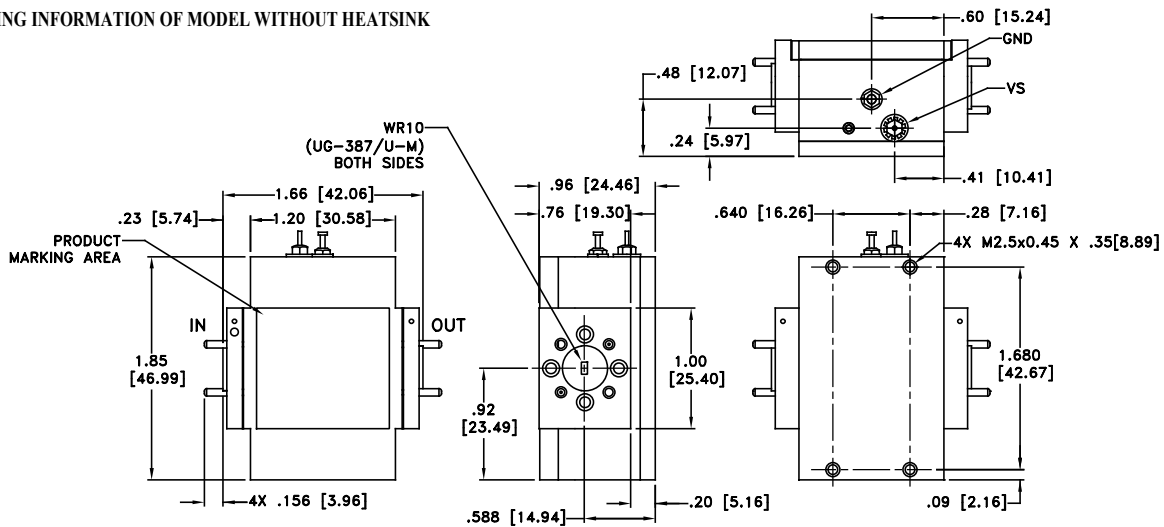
NG INFORMATION OF MODEL WITHOUT HEATSINK

.60 [15.24]
GND
.48 [12.07]
VS
.24 [5.97]
.41 [10.41]

WR10
(UG-387/U-M)
BOTH SIDES

1.66 [42.06]
.23 [5.74]
1.20 [30.58]
PRODUCT
MARKING AREA
IN
OUT
1.85
[46.99]
4X .156 [3.96]

.96 [24.46]
.76 [19.30]
1.00
[25.40]
.92
[23.49]
.588 [14.94]
.20 [5.16]

.640 [16.26]
.28 [7.16]
4X M2.5x0.45 X .35[8.89]
1.680
[42.67]
.09 [2.16]